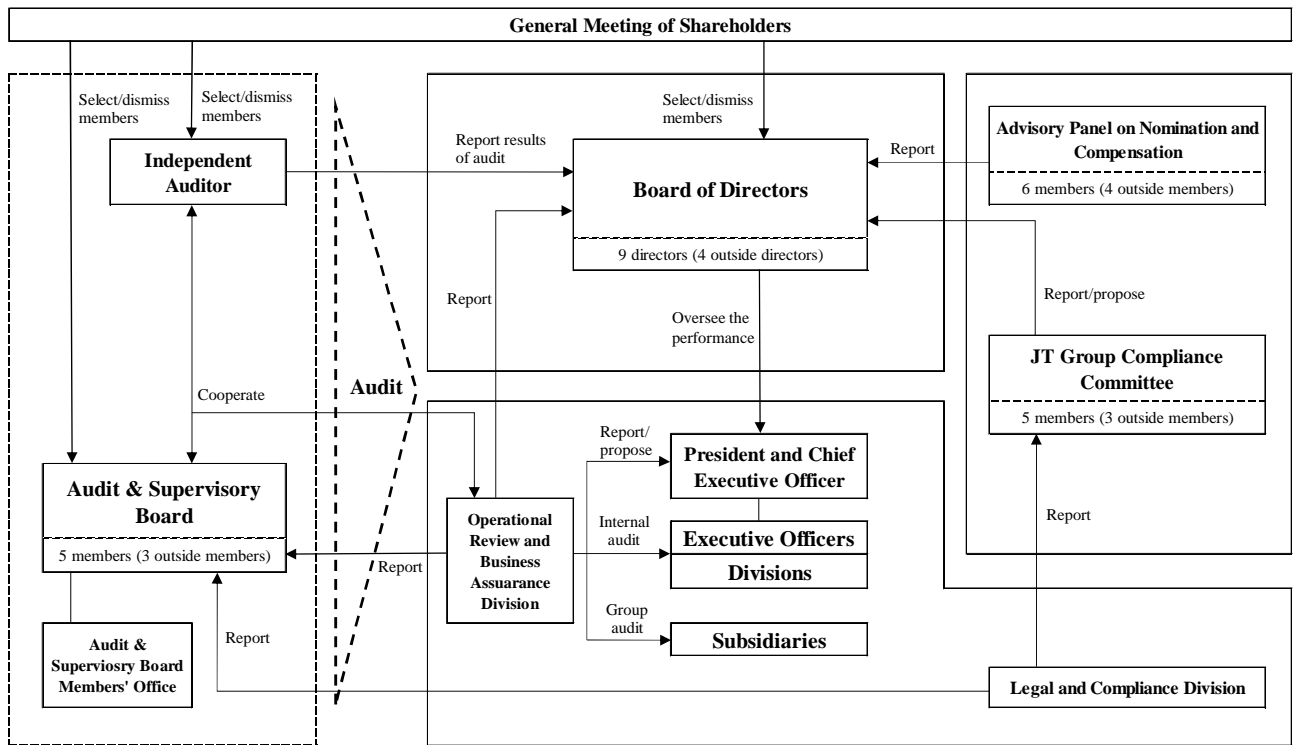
General Meeting of Shareholders

Select/dismiss members

Select/dismiss members

Independent Auditor

Report results of audit

Select/dismiss members

Board of Directors

9 directors (4 outside directors)

Report

Advisory Panel on Nomination and Compensation

6 members (4 outside members)

Report

Report/propose

Oversee the performance

Cooperate

Audit

JT Group Compliance Committee

5 members (3 outside members)

Audit & Supervisory Board

5 members (3 outside members)

Report

Operational Review and Business Assurance Division

Report/ propose

President and Chief Executive Officer

Internal audit

Executive Officers

Divisions

Group audit

Subsidiaries

Report

Audit & Superviosry Board Members' Office

Report

Legal and Compliance Division